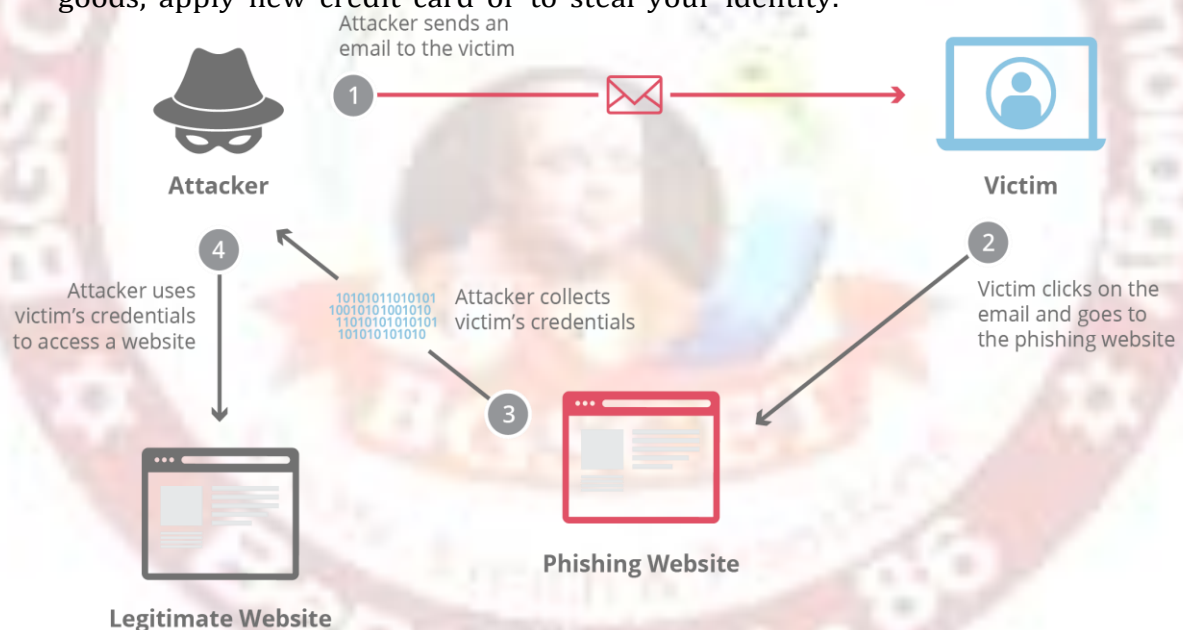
goods, apply new credit card or to steal your identity.

Attacker sends an email to the victim

1

Attacker

Victim

4

2

Attacker uses victim's credentials to access a website

10101011010101
10010101001010
11010101010101
101010101010

Attacker collects victim's credentials

Victim clicks on the email and goes to the phishing website

3

Phishing Website

Legitimate Website